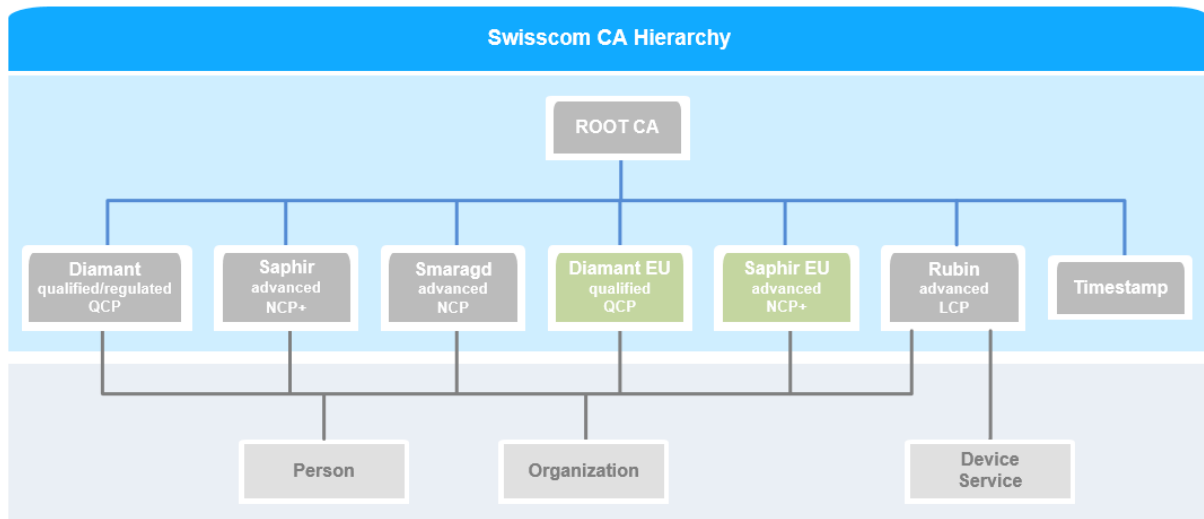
Swisscom CA Hierarchy

ROOT CA

Diamant
qualified/regulated
QCP

Saphir
advanced
NCP+

Smaragd
advanced
NCP

Diamant EU
qualified
QCP

Saphir EU
advanced
NCP+

Rubin
advanced
LCP

Timestamp

Person

Organization

Device
Service